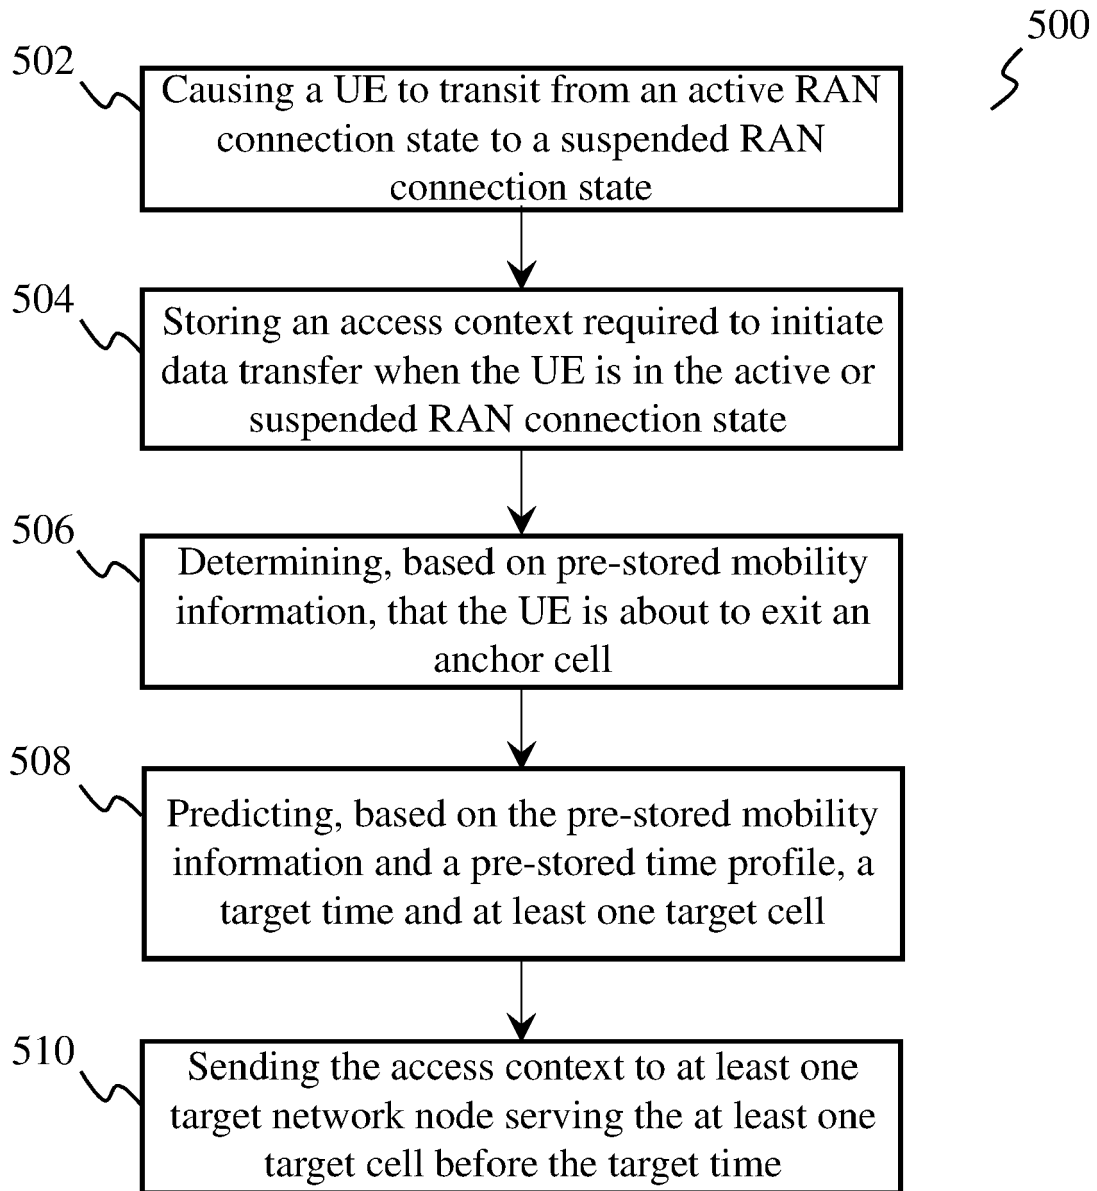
500

502

Causing a UE to transit from an active RAN connection state to a suspended RAN connection state

504

Storing an access context required to initiate data transfer when the UE is in the active or suspended RAN connection state

506

Determining, based on pre-stored mobility information, that the UE is about to exit an anchor cell

508

Predicting, based on the pre-stored mobility information and a pre-stored time profile, a target time and at least one target cell

510

Sending the access context to at least one target network node serving the at least one target cell before the target time